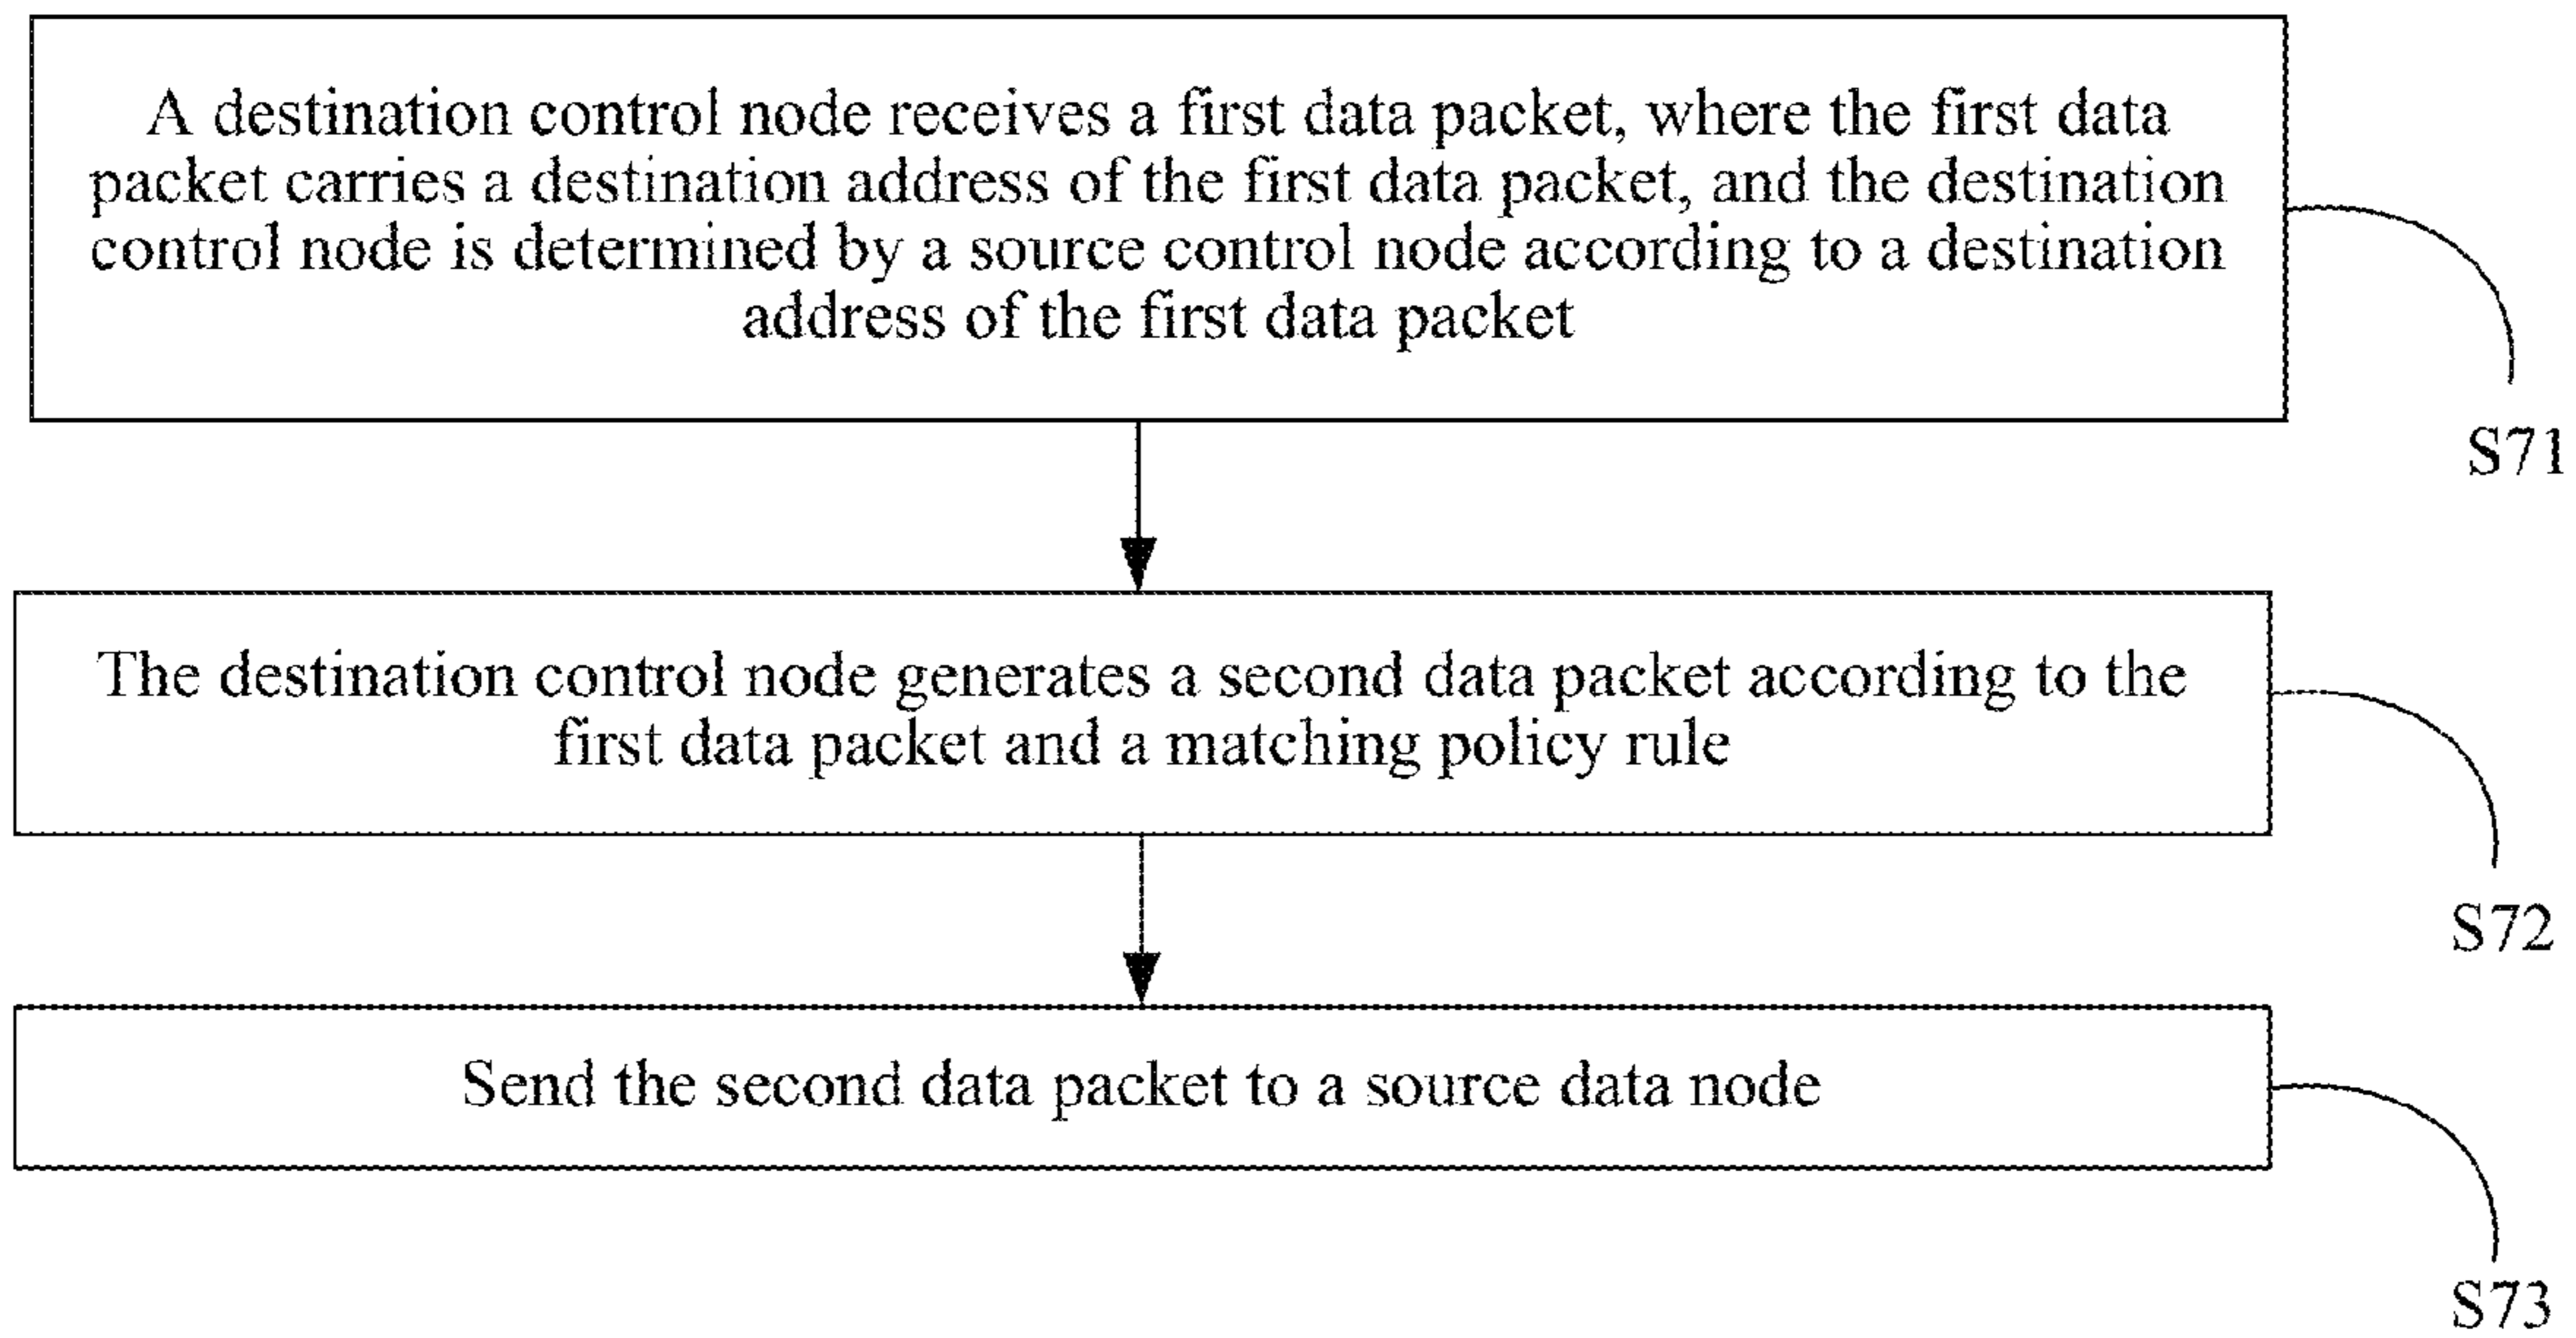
A destination control node receives a first data packet, where the first data packet carries a destination address of the first data packet, and the destination control node is determined by a source control node according to a destination address of the first data packet

S71

The destination control node generates a second data packet according to the first data packet and a matching policy rule

S72

Send the second data packet to a source data node

S73